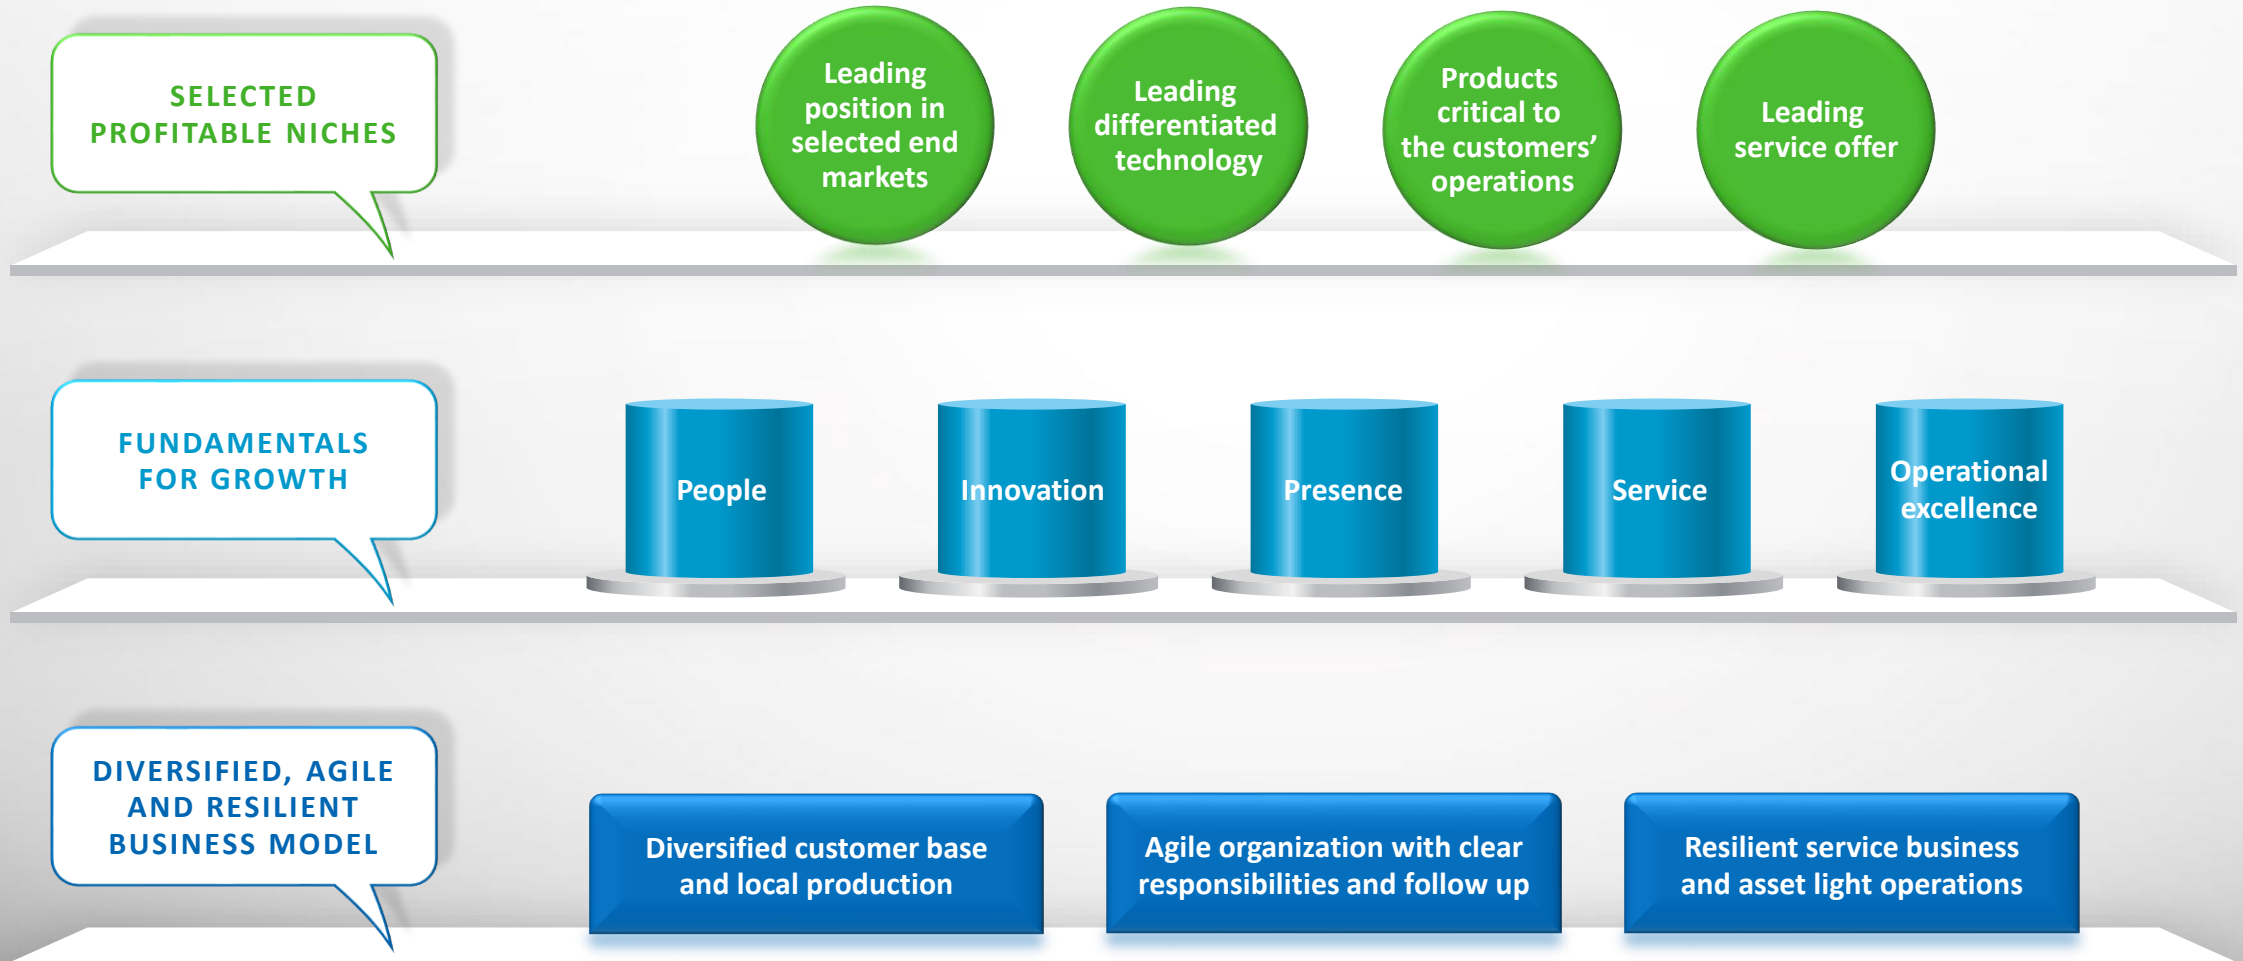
SELECTED PROFITABLE NICHES

Leading position in selected end markets

Leading differentiated technology

Products critical to the customers' operations

Leading service offer

FUNDAMENTALS FOR GROWTH

People

Innovation

Presence

Service

Operational excellence

DIVERSIFIED, AGILE AND RESILIENT BUSINESS MODEL

Diversified customer base and local production

Agile organization with clear responsibilities and follow up

Resilient service business and asset light operations